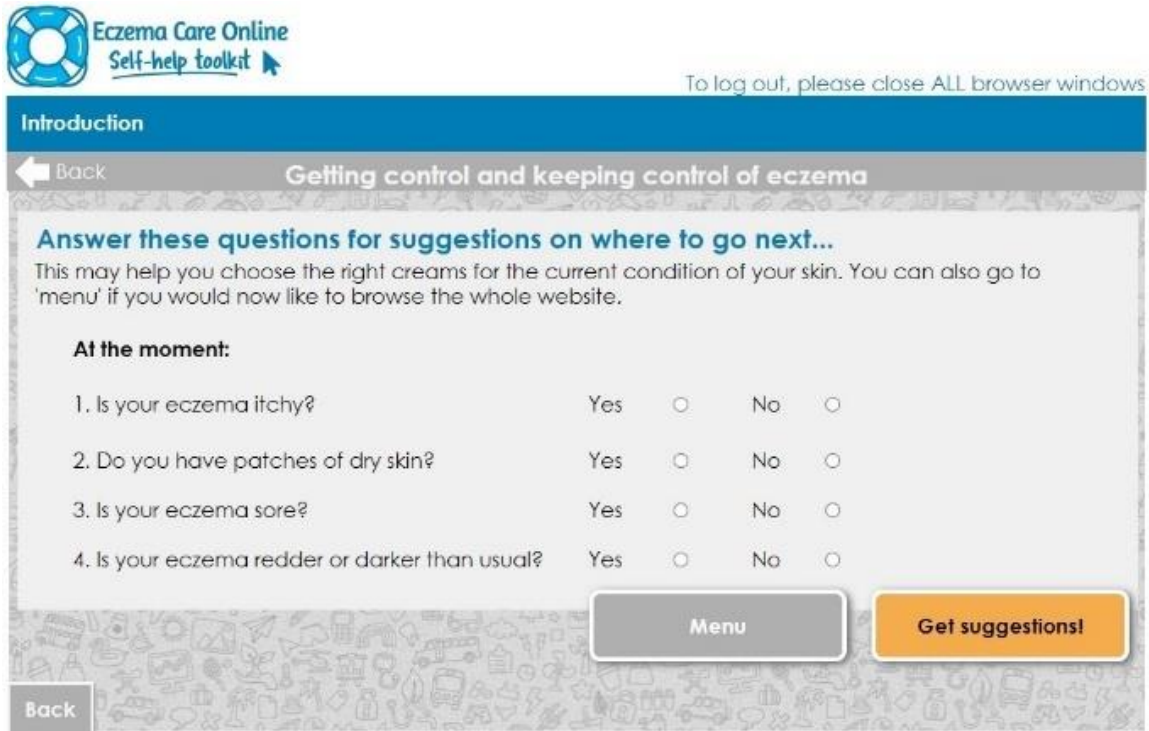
Eczema Care Online
Self-help toolkit

To log out, please close ALL browser windows

Introduction

Back

Getting control and keeping control of eczema

Answer these questions for suggestions on where to go next...

This may help you choose the right creams for the current condition of your skin. You can also go to 'menu' if you would now like to browse the whole website.

At the moment:

1. Is your eczema itchy? Yes No

2. Do you have patches of dry skin? Yes No

3. Is your eczema sore? Yes No

4. Is your eczema redder or darker than usual? Yes No

Menu

Get suggestions!

Back